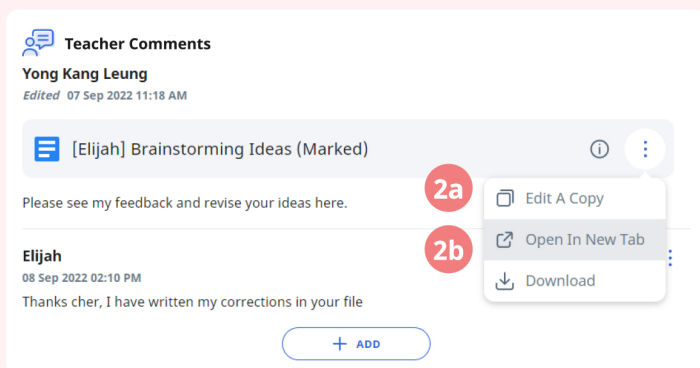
Teacher Comments

Yong Kang Leung

Edited 07 Sep 2022 11:18 AM

[Elijah] Brainstorming Ideas (Marked)

Please see my feedback and revise your ideas here.

2a

Edit A Copy

2b

Open In New Tab

Download

Elijah

08 Sep 2022 02:10 PM

Thanks cher, I have written my corrections in your file

+ ADD